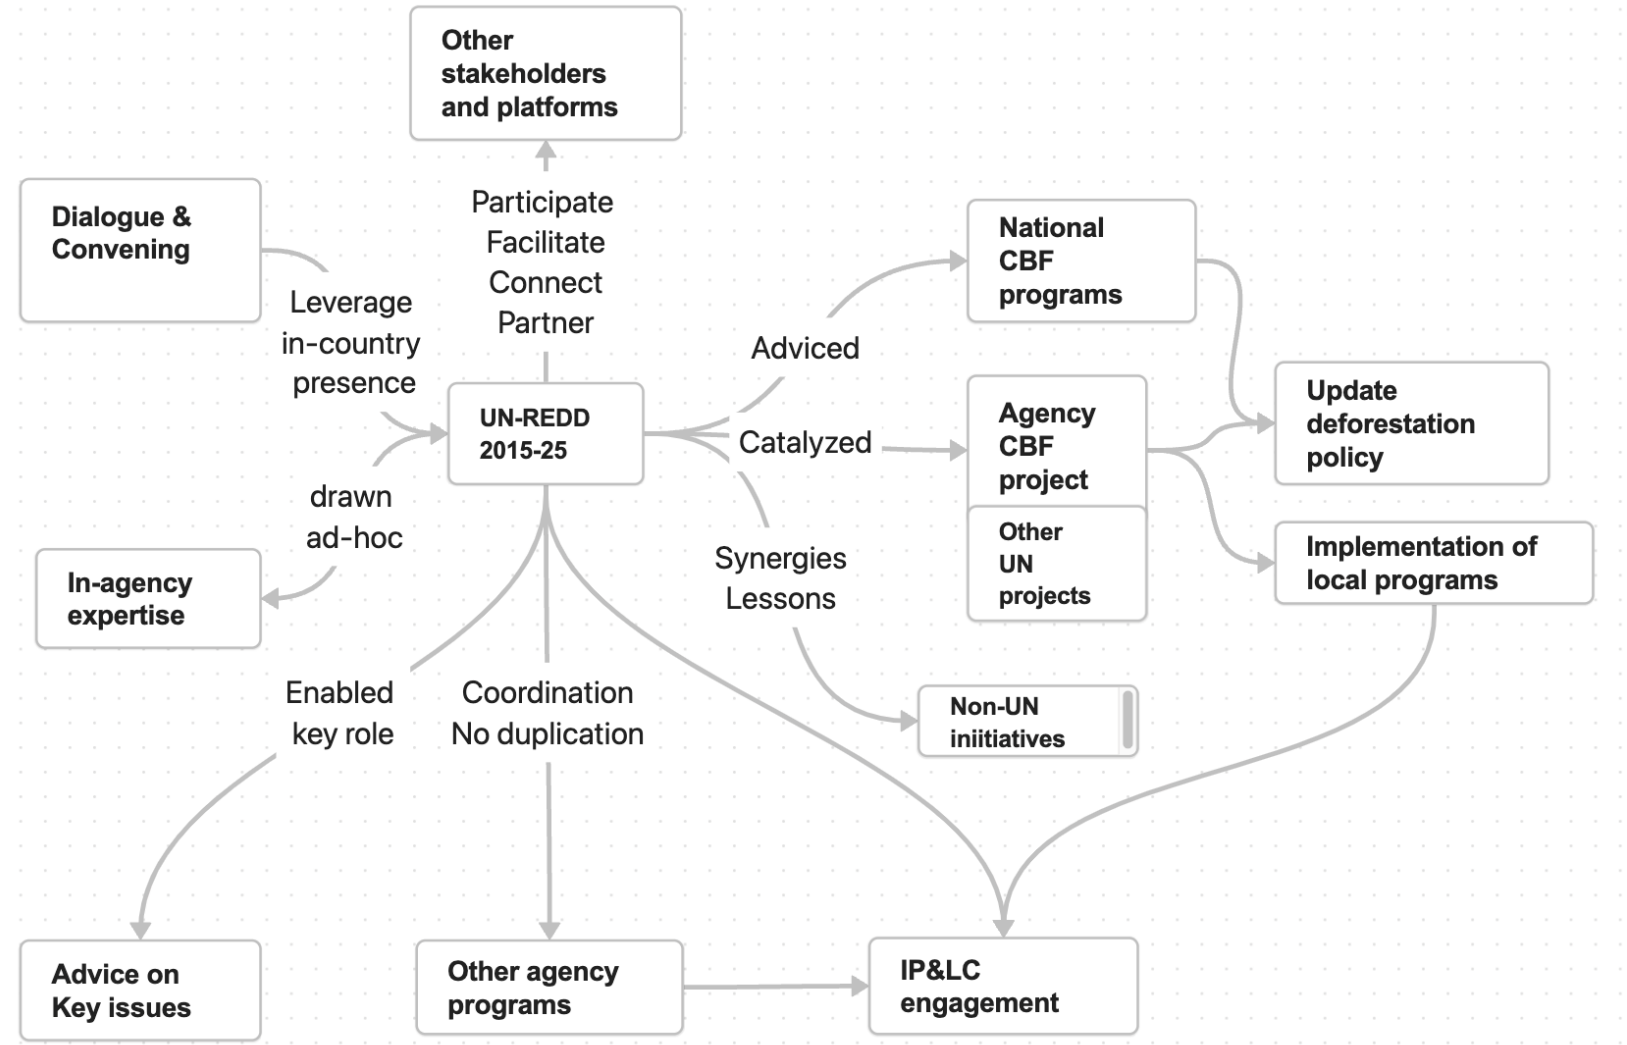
Other stakeholders and platforms

Dialogue & Convening

Participate
Facilitate
Connect
Partner

National CBF programs

Leverage in-country presence

Adviced

UN-REDD 2015-25

Catalyzed

Agency CBF project

Update deforestation policy

drawn ad-hoc

Other UN projects

Synergies
Lessons

Implementation of local programs

In-agency expertise

Enabled key role

Coordination
No duplication

Non-UN iniitiatives

Advice on Key issues

Other agency programs

IP&LC engagement